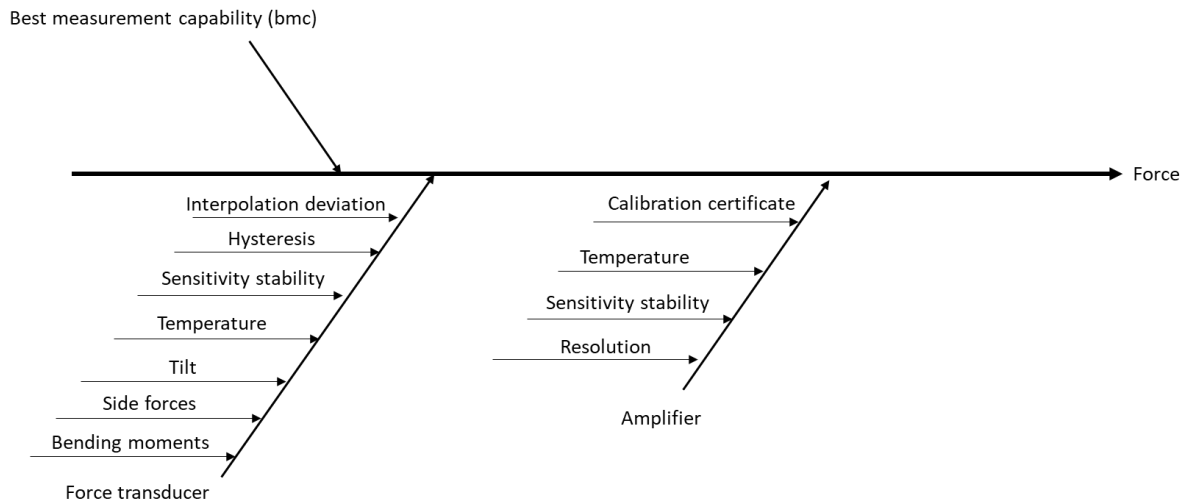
Best measurement capability (bmc)

Force

Interpolation deviation
Hysteresis
Sensitivity stability
Temperature
Tilt
Side forces
Bending moments
Force transducer

Calibration certificate
Temperature
Sensitivity stability
Resolution
Amplifier